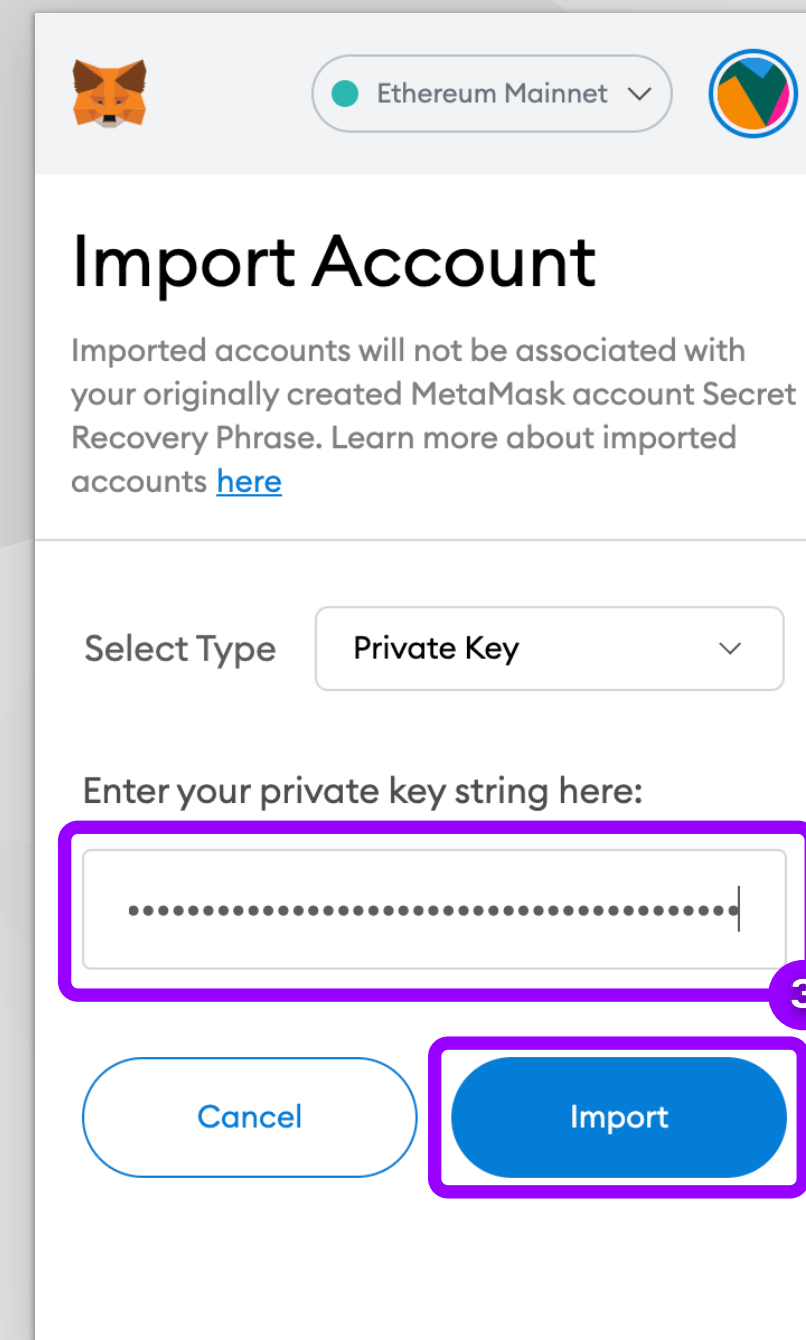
Ethereum Mainnet

Import Account

Imported accounts will not be associated with your originally created MetaMask account Secret Recovery Phrase. Learn more about imported accounts here

Select Type

Private Key

Enter your private key string here:

••••••••••••••••••••••••••••••••••••••••

3

Cancel

Import